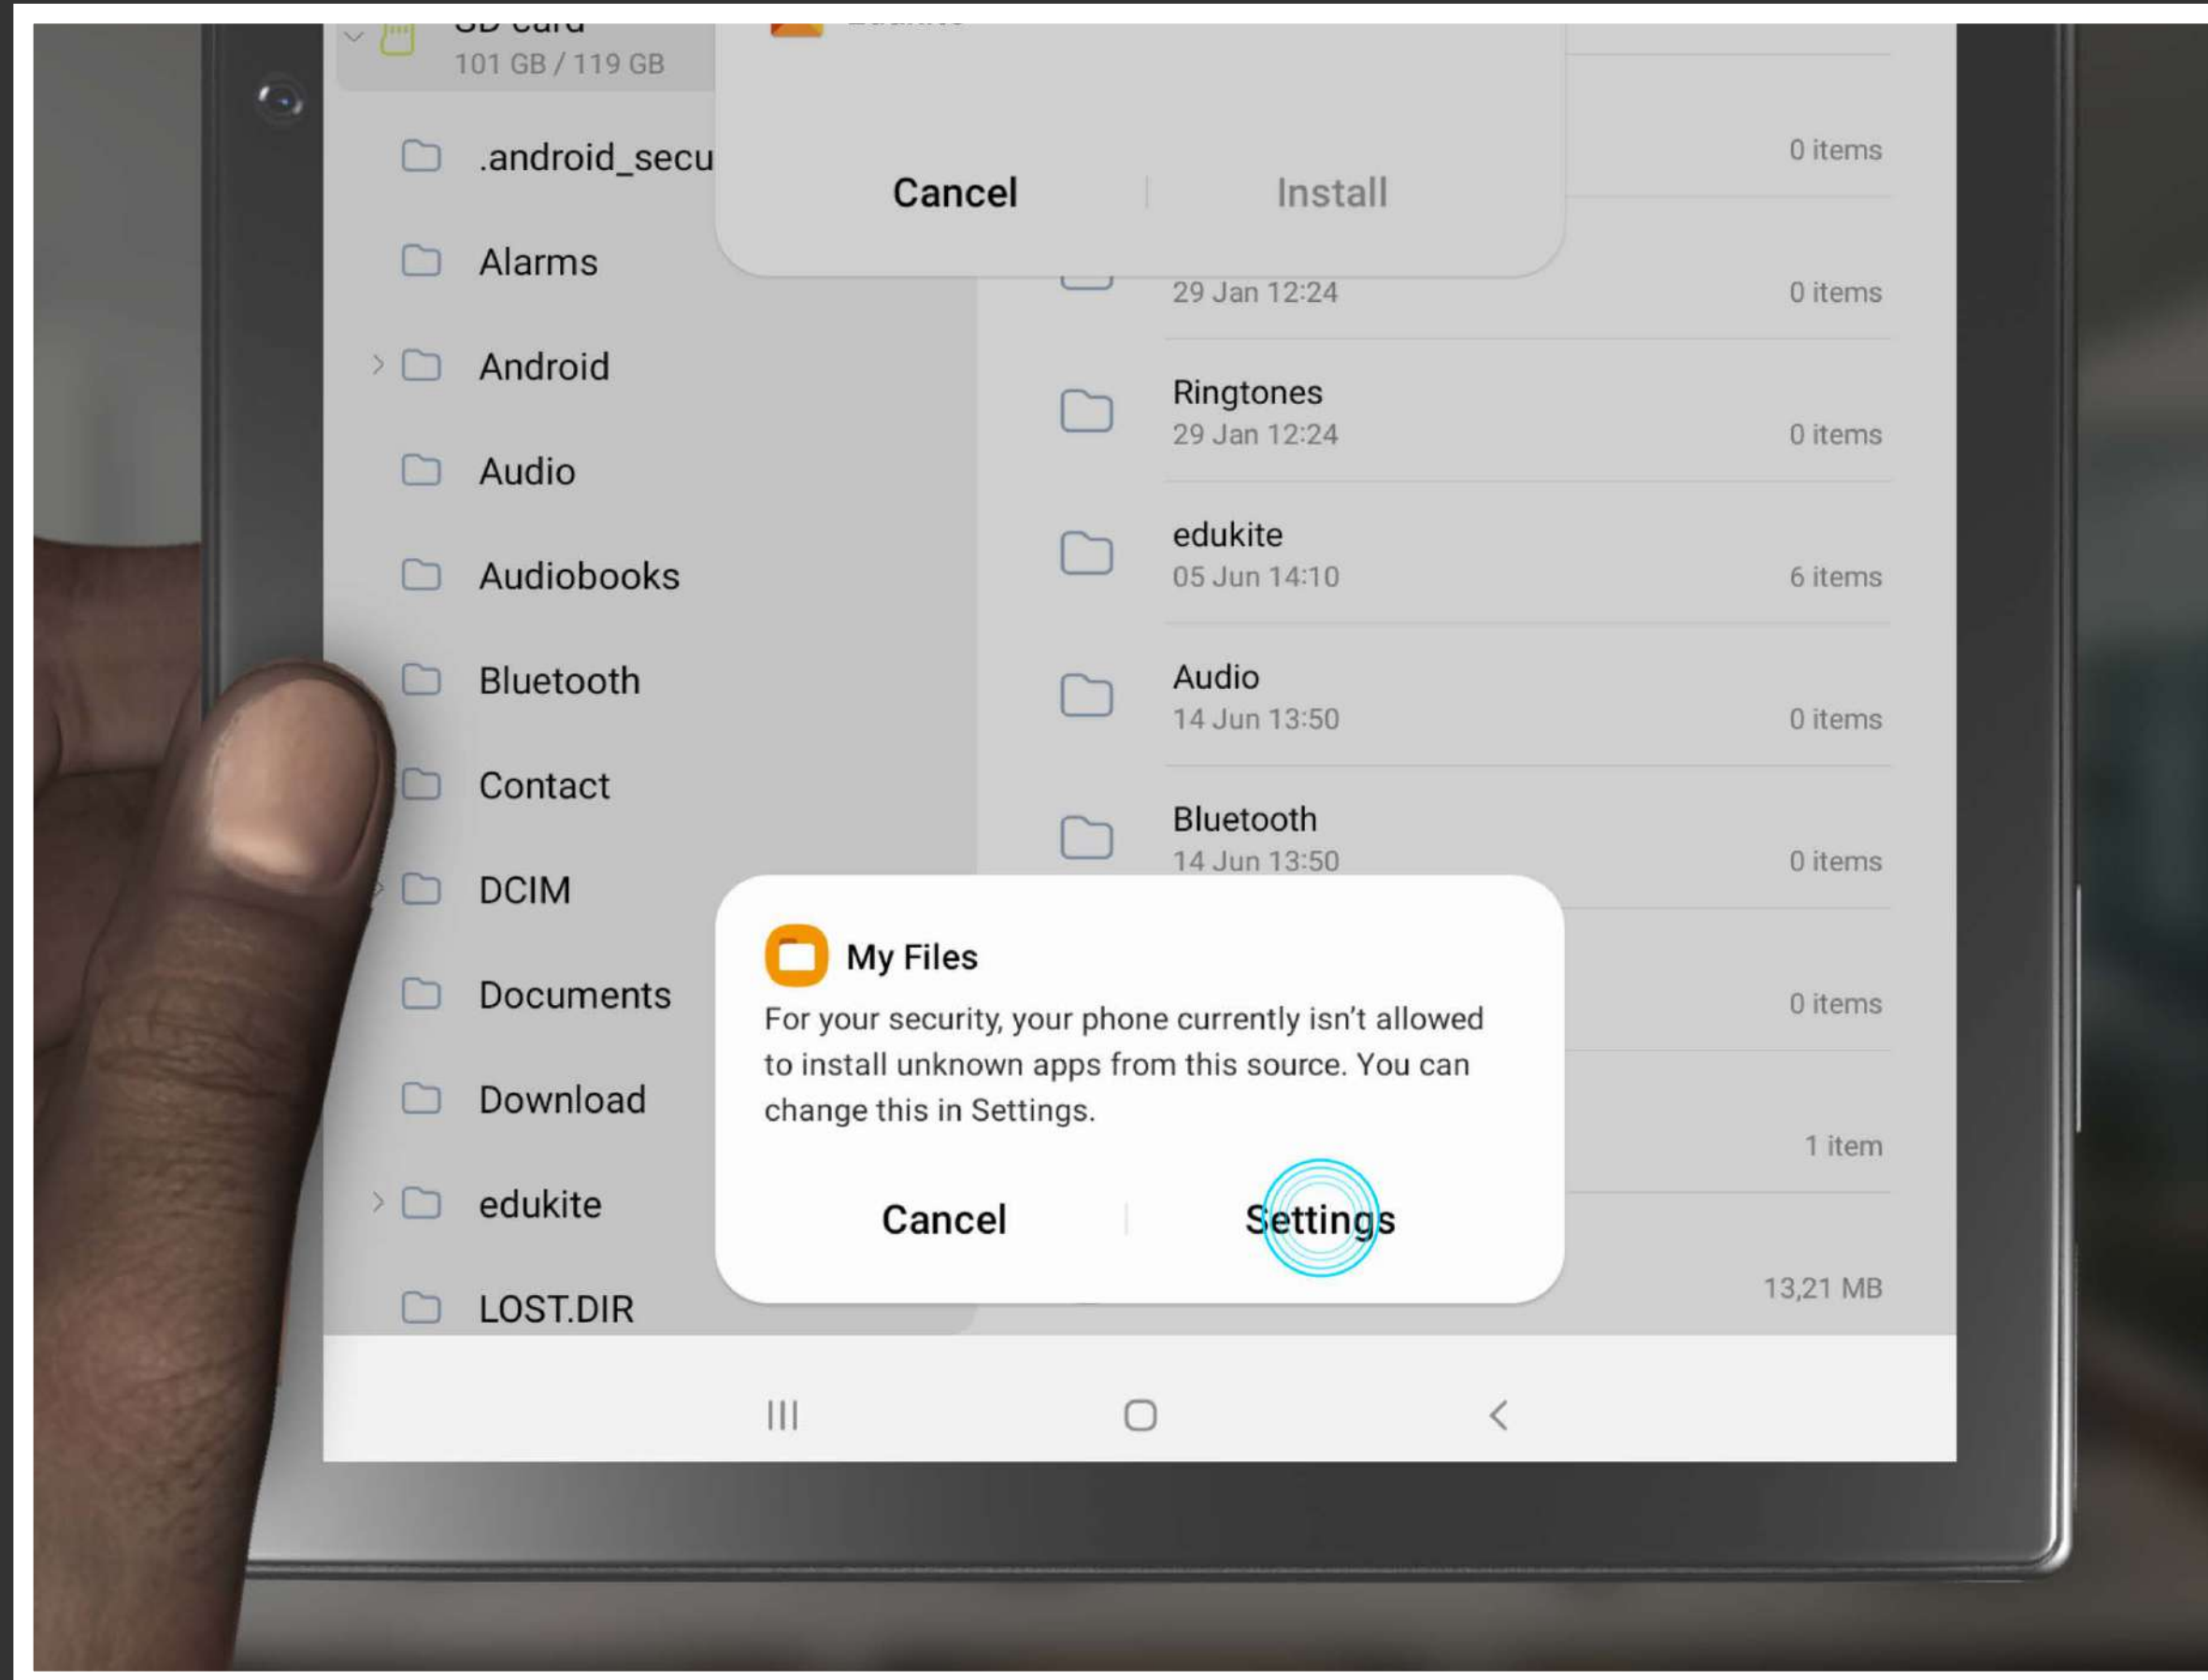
SD card
101 GB / 119 GB

.android_secu

Alarms

Android

Audio

Audiobooks

Bluetooth

Contact

DCIM

Documents

Download

edukite

LOST.DIR

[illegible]

Cancel | Install

0 items

29 Jan 12:24
0 items

Ringtones
29 Jan 12:24
0 items

edukite
05 Jun 14:10
6 items

Audio
14 Jun 13:50
0 items

Bluetooth
14 Jun 13:50
0 items

0 items

1 item

13,21 MB

My Files
For your security, your phone currently isn't allowed to install unknown apps from this source. You can change this in Settings.

Cancel | Settings